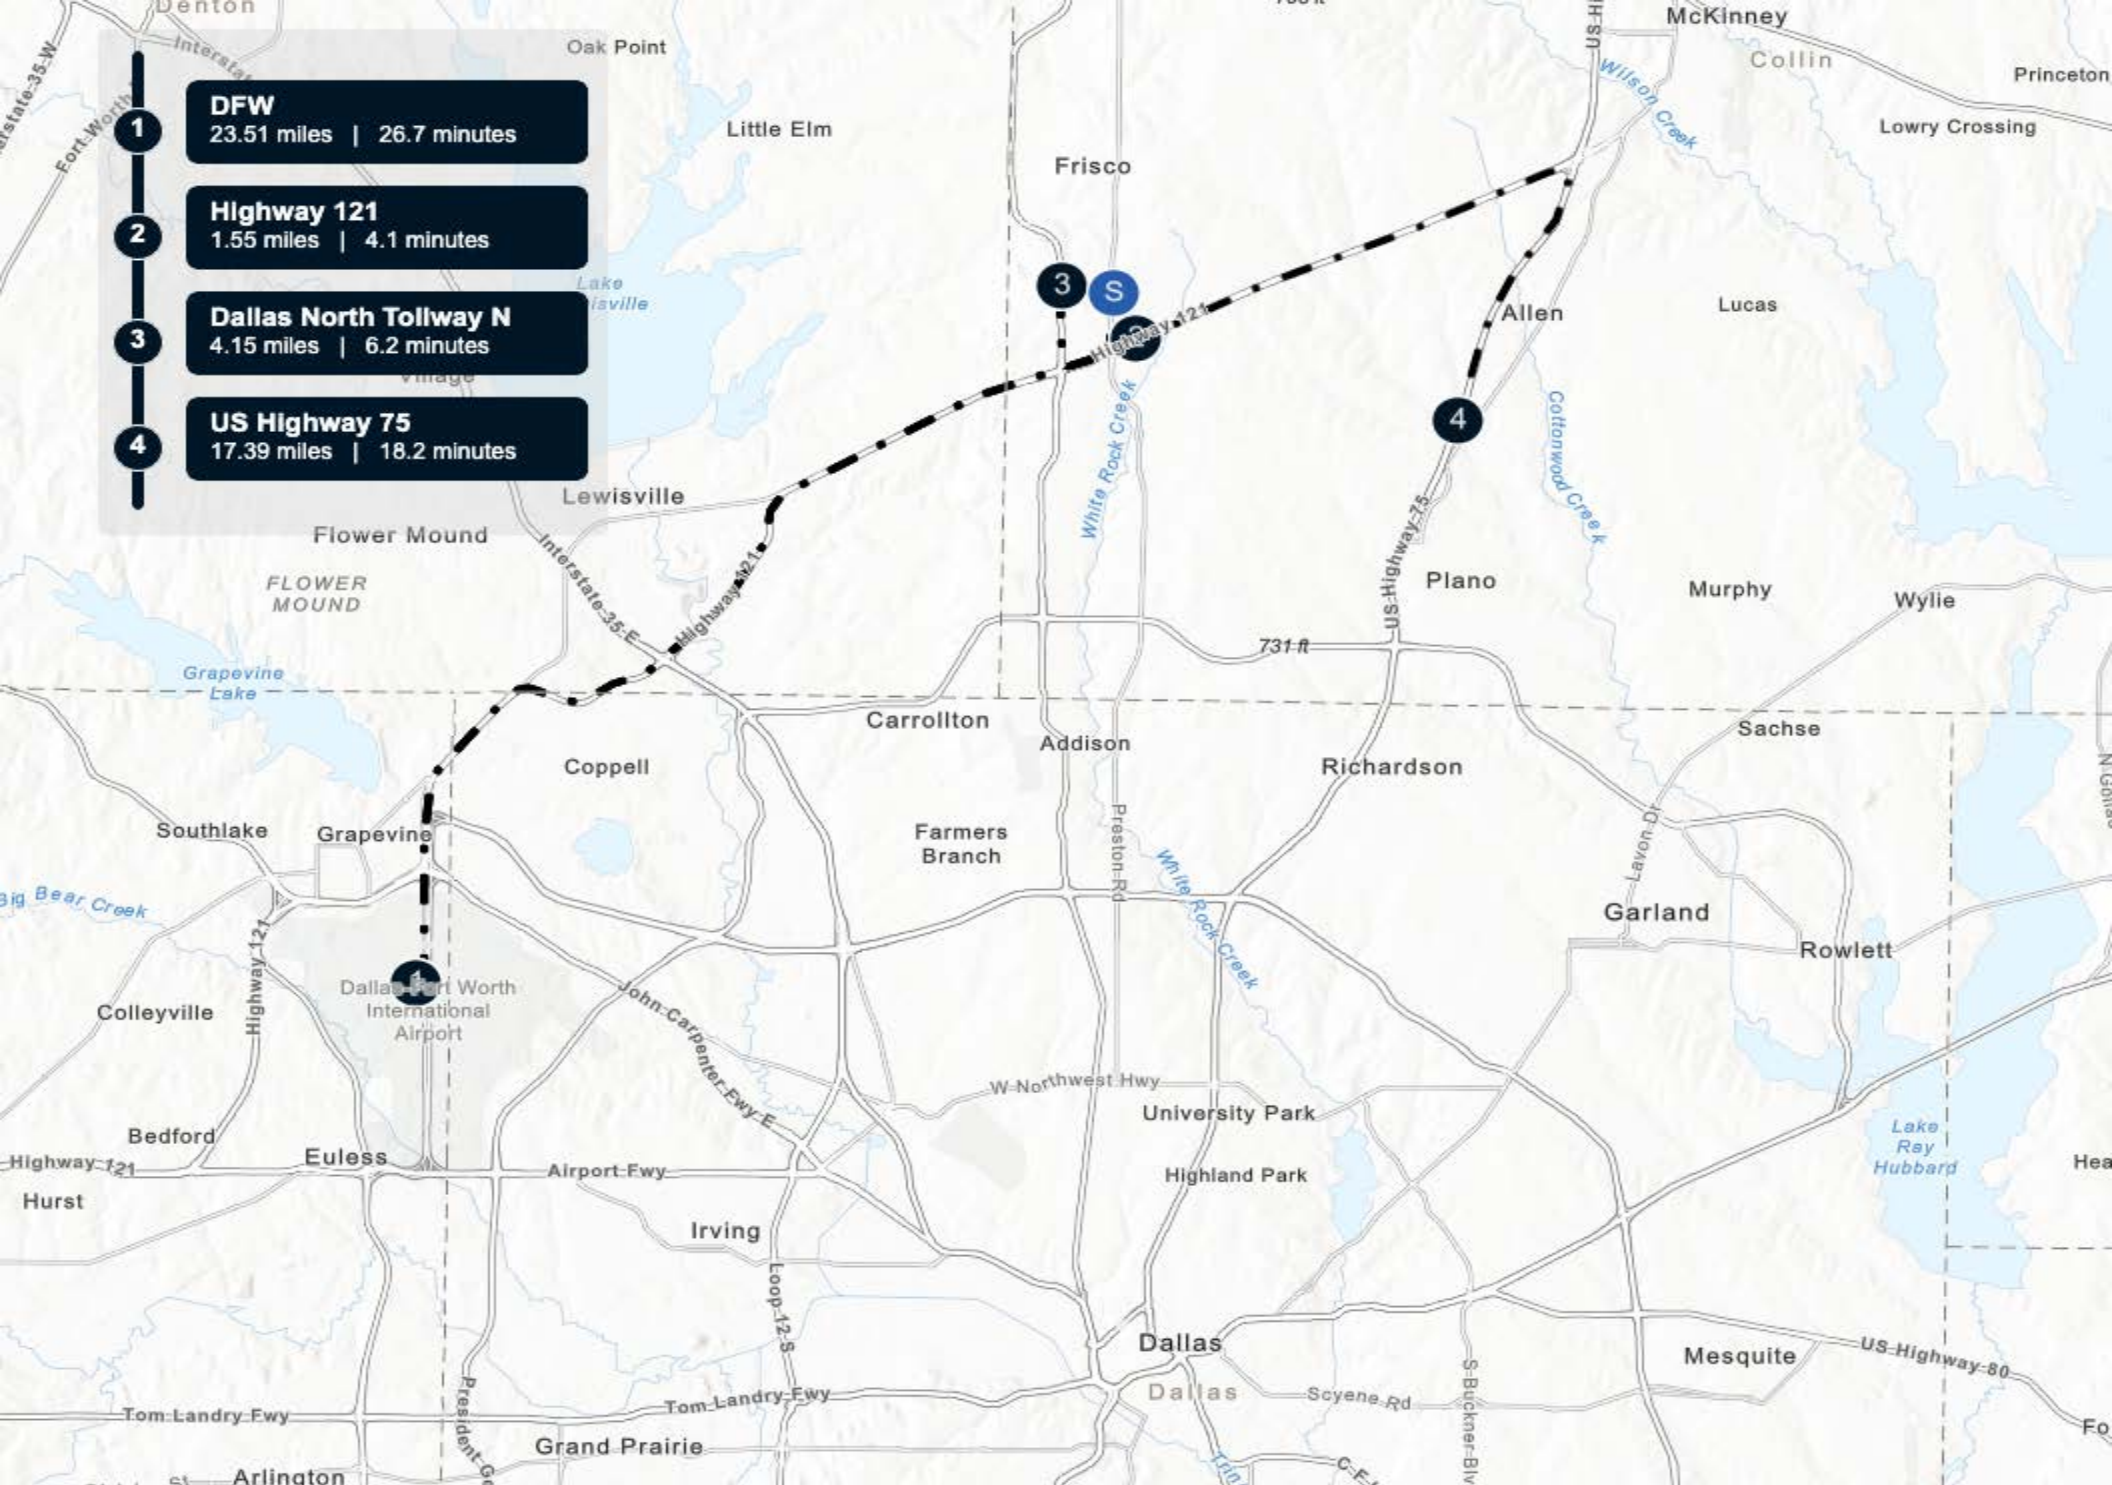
1 DFW
23.51 miles | 26.7 minutes

2 Highway 121
1.55 miles | 4.1 minutes

3 Dallas North Tollway N
4.15 miles | 6.2 minutes

4 US Highway 75
17.39 miles | 18.2 minutes

Denton
Interstate
Interstate-35-W
Fort Worth
Oak Point
Little Elm
Frisco
McKinney
Collin
Princeton
Lowry Crossing
Wilson Creek
US-Hi
Lake Lewisville
Village
S
3
2
Highway 121
Allen
Lucas
4
White Rock Creek
Cottonwood Creek
Lewisville
Flower Mound
FLOWER MOUND
Interstate-35-E
Highway 121
US-Highway-75
Plano
Murphy
Wylie
731 ft
Grapevine Lake
Carrollton
Addison
Sachse
Richardson
Coppell
Farmers Branch
Preston-Rd
White Rock Creek
Lavon-Dr
Southlake
Grapevine
Big Bear Creek
Garland
Rowlett
Highway 121
1
Dallas-Fort Worth International Airport
Colleyville
John Carpenter Fwy E
W Northwest Hwy
University Park
Bedford
Lake Ray Hubbard
Highway 121
Euless
Airport Fwy
Highland Park
Hurst
Irving
Loop 12 S
Dallas
Dallas
Mesquite
US-Highway-80
Tom Landry Fwy
Tom Landry Fwy
Scyene Rd
S-Buckner-Blv
President Gr
Grand Prairie
Arlington
N Galloway
Hea
Fo
C-F
Trin